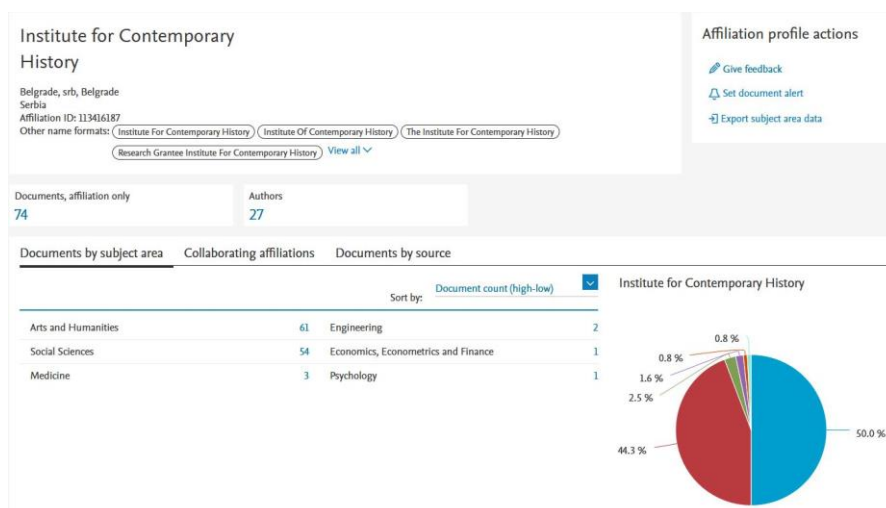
Institute for Contemporary History

Belgrade, srb, Belgrade
Serbia
Affiliation ID: 113416187
Other name formats: Institute For Contemporary History | Institute Of Contemporary History | The Institute For Contemporary History | Research Grantee Institute For Contemporary History | View all

Affiliation profile actions

Give feedback

Set document alert

Export subject area data

Documents, affiliation only
74

Authors
27

Documents by subject area | Collaborating affiliations | Documents by source

Sort by: Document count (high-low)

| | | | |
|---|---|---|---|
| Arts and Humanities | 61 | Engineering | 2 |
| Social Sciences | 54 | Economics, Econometrics and Finance | 1 |
| Medicine | 3 | Psychology | 1 |

Institute for Contemporary History

0.8 %
0.8 %
1.6 %
2.5 %
44.3 %
50.0 %